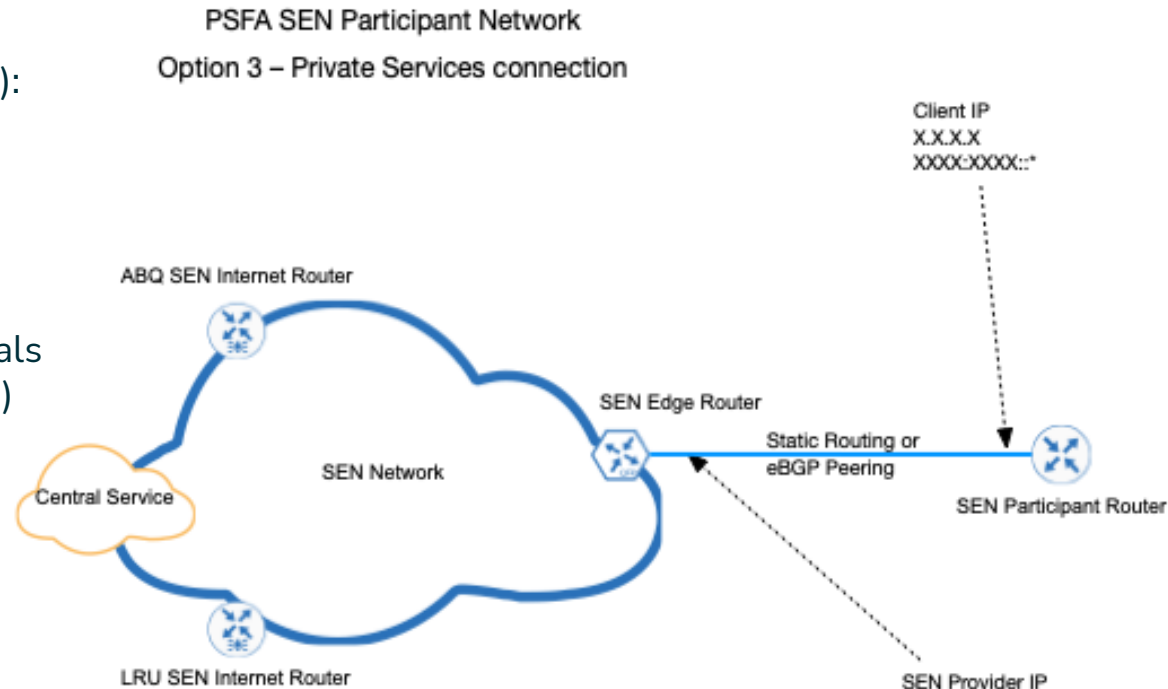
):

als
)

PSFA SEN Participant Network

Option 3 – Private Services connection

Client IP
X.X.X.X
XXXX:XXXX::*

ABQ SEN Internet Router

SEN Edge Router

Static Routing or
eBGP Peering

SEN Network

Central Service

SEN Participant Router

LRU SEN Internet Router

SEN Provider IP